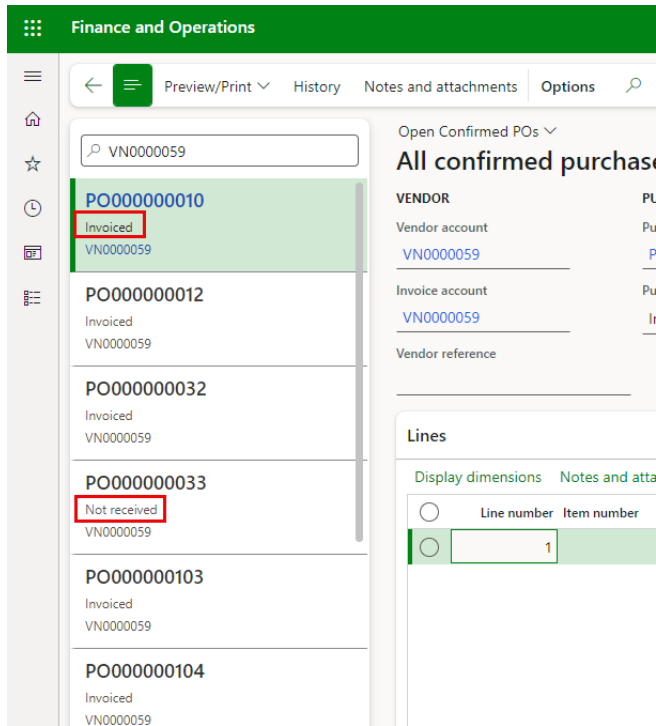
Finance and Operations

Preview/Print History Notes and attachments Options

VN0000059

PO000000010
Invoiced
VN0000059

PO000000012
Invoiced
VN0000059

PO000000032
Invoiced
VN0000059

PO000000033
Not received
VN0000059

PO000000103
Invoiced
VN0000059

PO000000104
Invoiced
VN0000059

Open Confirmed POs

All confirmed purchase

VENDOR

PU

Vendor account

VN0000059

Pu

P

Invoice account

VN0000059

Pu

In

Vendor reference

Lines

Display dimensions Notes and atta

| | Line number | Item number |
|---|---|---|
| | 1 | |